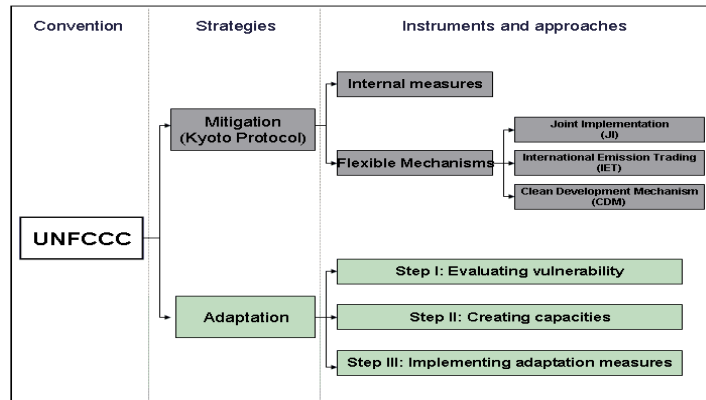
Convention

Strategies

Instruments and approaches

UNFCCC

Mitigation (Kyoto Protocol)

Adaptation

Internal measures

Flexible Mechanisms

Joint Implementation (JI)

International Emission Trading (IET)

Clean Development Mechanism (CDM)

Step I: Evaluating vulnerability

Step II: Creating capacities

Step III: Implementing adaptation measures